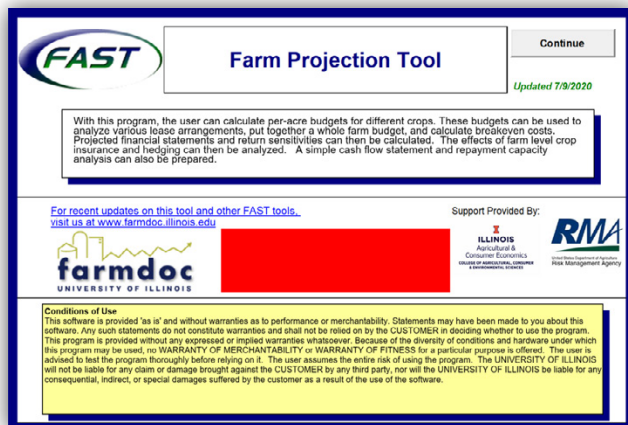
FAST

Farm Projection Tool

Continue

Updated 7/9/2020

With this program, the user can calculate per-acre budgets for different crops. These budgets can be used to analyze various lease arrangements, put together a whole farm budget, and calculate breakeven costs. Projected financial statements and return sensitivities can then be calculated. The effects of farm level crop insurance and hedging can then be analyzed. A simple cash flow statement and repayment capacity analysis can also be prepared.

For recent updates on this tool and other FAST tools, visit us at www.farmdoc.illinois.edu

Support Provided By:

farmdoc
UNIVERSITY OF ILLINOIS

ILLINOIS
Agricultural & Consumer Economics
COLLEGE OF AGRICULTURAL, CONSUMER & ENVIRONMENTAL SCIENCES

RMA
United States Department of Agriculture
Risk Management Agency

Conditions of Use
This software is provided 'as is' and without warranties as to performance or merchantability. Statements may have been made to you about this software. Any such statements do not constitute warranties and shall not be relied on by the CUSTOMER in deciding whether to use the program. This program is provided without any expressed or implied warranties whatsoever. Because of the diversity of conditions and hardware under which this program may be used, no WARRANTY OF MERCHANTABILITY or WARRANTY OF FITNESS for a particular purpose is offered. The user is advised to test the program thoroughly before relying on it. The user assumes the entire risk of using the program. The UNIVERSITY OF ILLINOIS will not be liable for any claim or damage brought against the CUSTOMER by any third party, nor will the UNIVERSITY OF ILLINOIS be liable for any consequential, indirect, or special damages suffered by the customer as a result of the use of the software.